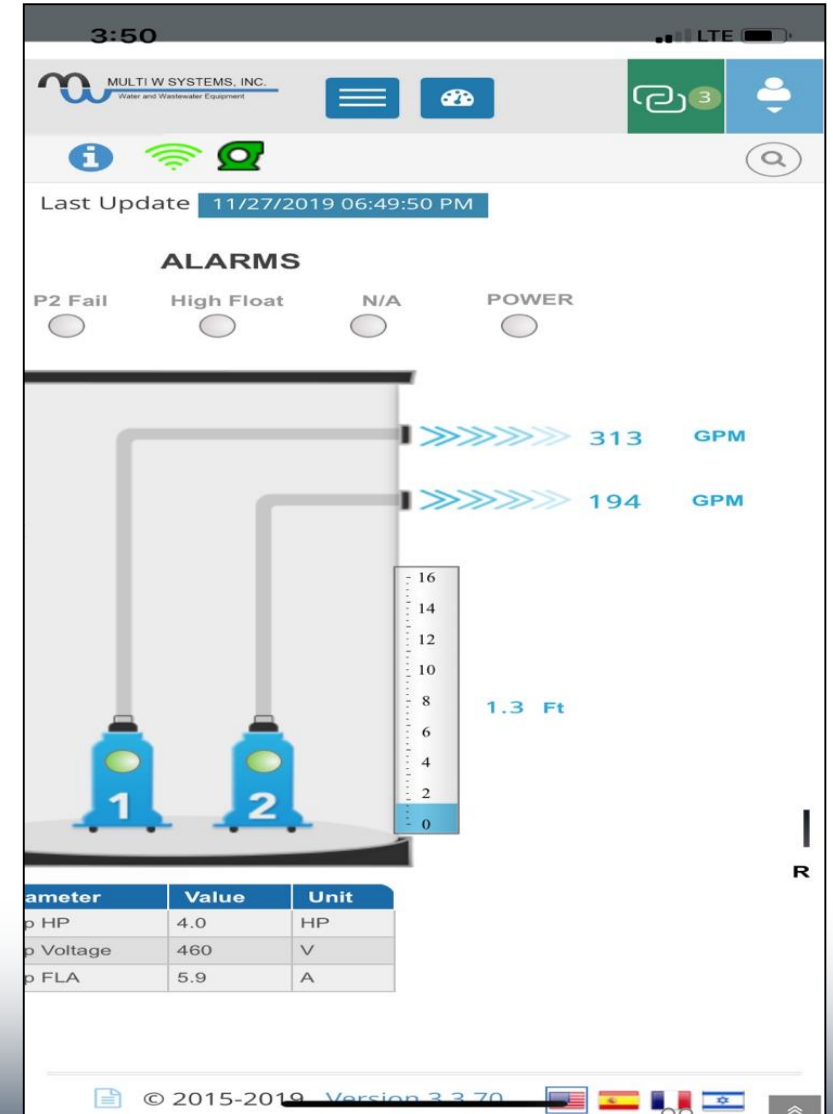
3:50

LTE

MULTI W SYSTEMS, INC.
Water and Wastewater Equipment

3

Last Update 11/27/2019 06:49:50 PM

ALARMS

P2 Fail High Float N/A POWER

313 GPM

194 GPM

16
14
12
10
8
6
4
2
0

1.3 Ft

1 2

R

| ameter | Value | Unit |
|---|---|---|
| p HP | 4.0 | HP |
| p Voltage | 460 | V |
| p FLA | 5.9 | A |

© 2015-2019 Version 3.3.70